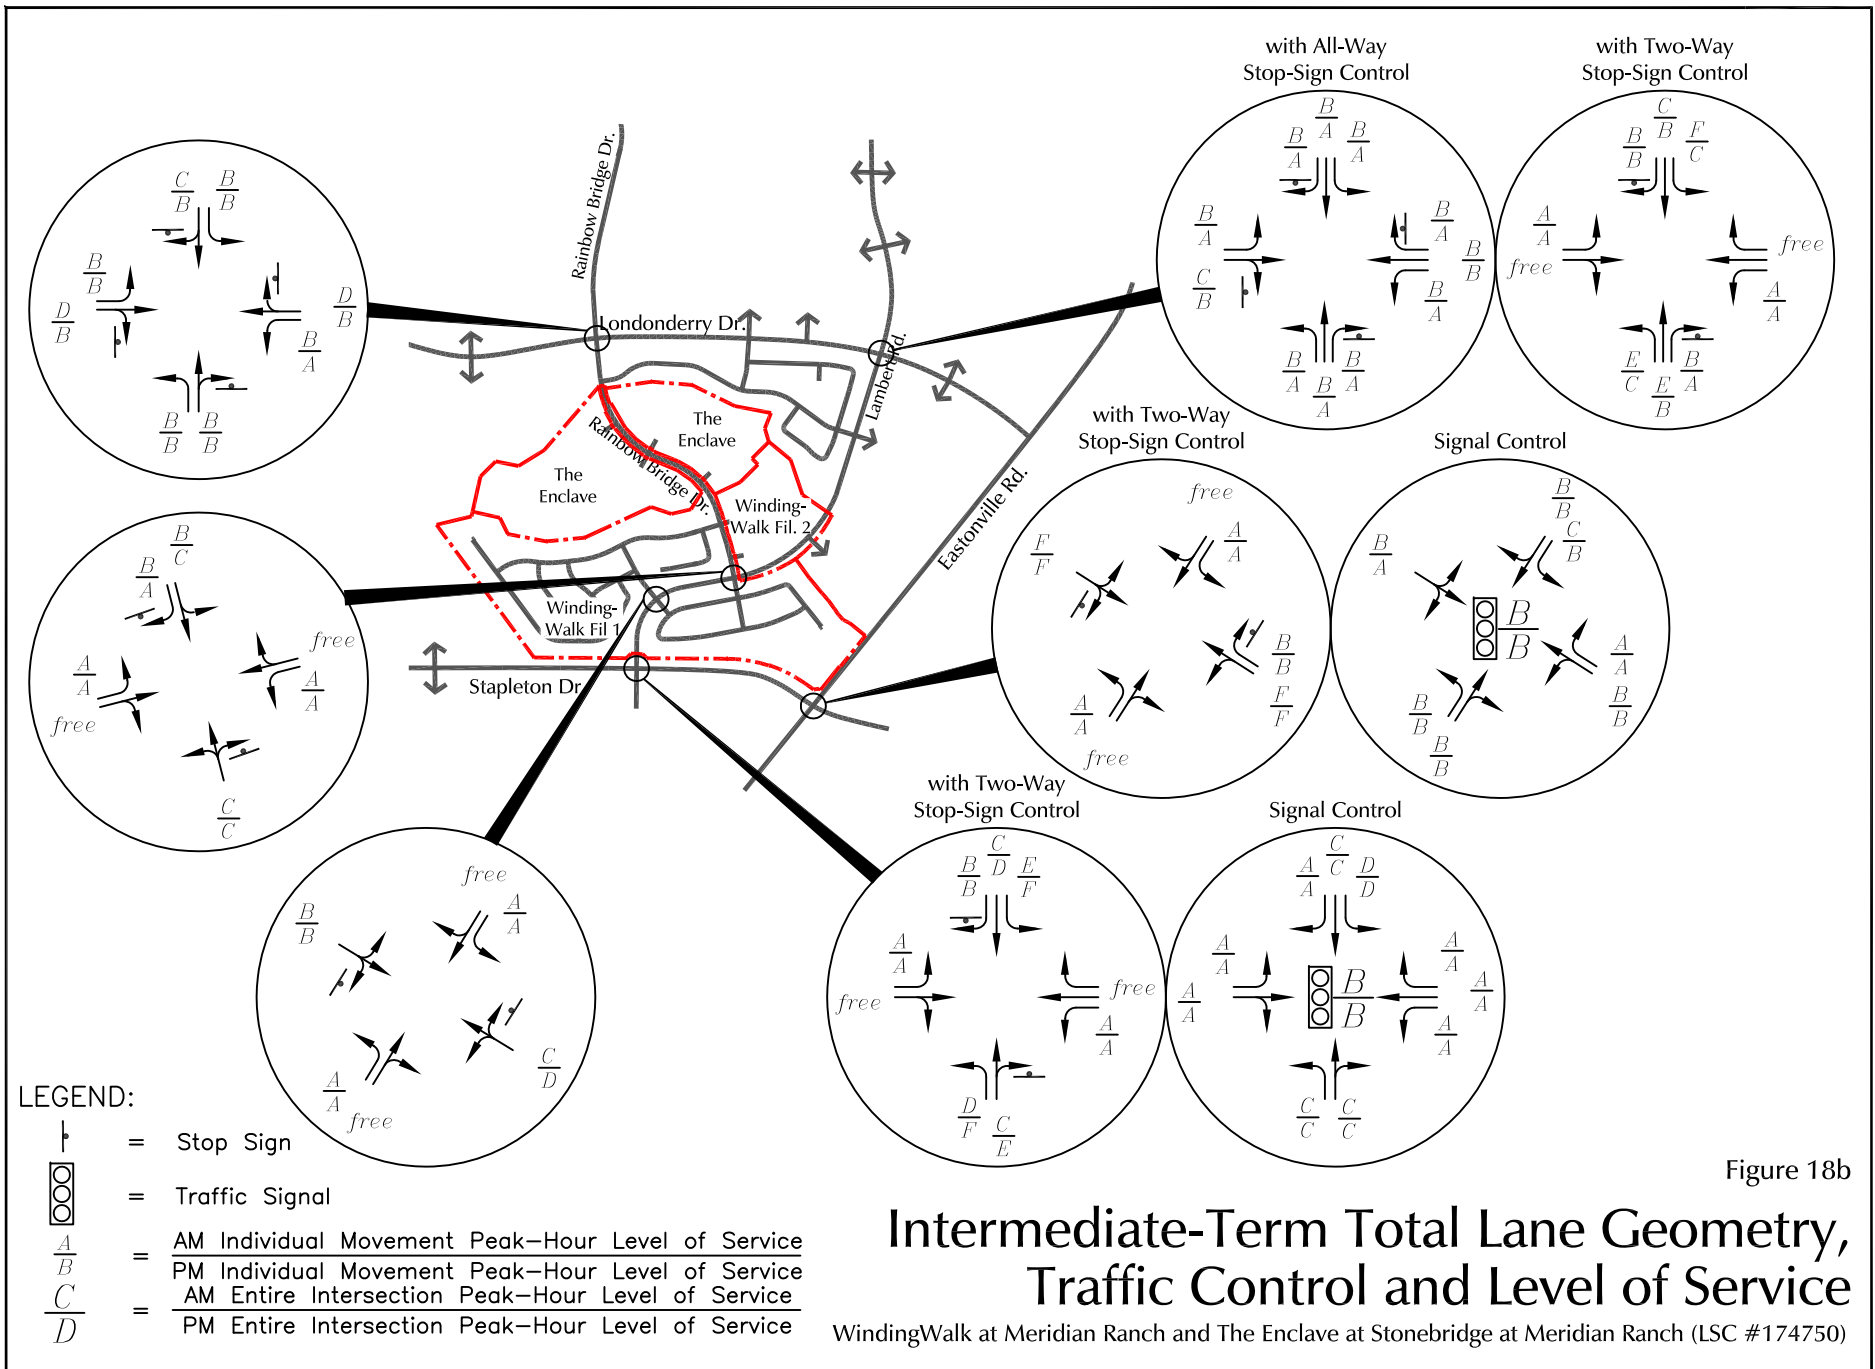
with All-Way Stop-Sign Control

with Two-Way Stop-Sign Control

$\frac{C}{B}$ $\frac{B}{B}$ $\frac{B}{B}$ $\frac{D}{B}$ $\frac{D}{B}$ $\frac{B}{A}$ $\frac{B}{B}$ $\frac{B}{B}$

Rainbow Bridge Dr.

Londonderry Dr.

Lambert Rd.

$\frac{B}{A}$ $\frac{B}{A}$ $\frac{B}{A}$ $\frac{B}{A}$ $\frac{B}{A}$ $\frac{C}{B}$ $\frac{B}{B}$ $\frac{B}{A}$ $\frac{B}{A}$ $\frac{B}{A}$ $\frac{B}{A}$

$\frac{C}{B}$ $\frac{B}{B}$ $\frac{F}{C}$ $\frac{A}{A}$ free free $\frac{A}{A}$ $\frac{E}{C}$ $\frac{E}{B}$ $\frac{B}{A}$

The Enclave

The Enclave

Rainbow Bridge Dr.

Winding-Walk Fil. 2

Winding-Walk Fil 1

Stapleton Dr.

Eastonville Rd.

with Two-Way Stop-Sign Control

Signal Control

$\frac{B}{C}$ $\frac{B}{A}$ free $\frac{A}{A}$ $\frac{A}{A}$ free $\frac{C}{C}$

free $\frac{F}{F}$ $\frac{A}{A}$ $\frac{B}{B}$ $\frac{F}{F}$ $\frac{A}{A}$ free

$\frac{B}{B}$ $\frac{B}{A}$ $\frac{C}{B}$ $\frac{B}{B}$ $\frac{A}{A}$ $\frac{B}{B}$ $\frac{B}{B}$ $\frac{B}{B}$

with Two-Way Stop-Sign Control

Signal Control

free $\frac{B}{B}$ $\frac{A}{A}$ $\frac{C}{D}$ $\frac{A}{A}$ free

$\frac{C}{D}$ $\frac{B}{B}$ $\frac{E}{F}$ $\frac{A}{A}$ free free $\frac{A}{A}$ $\frac{D}{F}$ $\frac{C}{E}$

$\frac{C}{C}$ $\frac{A}{A}$ $\frac{D}{D}$ $\frac{A}{A}$ $\frac{A}{A}$ $\frac{B}{B}$ $\frac{A}{A}$ $\frac{A}{A}$ $\frac{A}{A}$ $\frac{C}{C}$ $\frac{C}{C}$

LEGEND:
= Stop Sign
= Traffic Signal
$\frac{A}{B}$ = $\frac{\text{AM Individual Movement Peak–Hour Level of Service}}{\text{PM Individual Movement Peak–Hour Level of Service}}$
$\frac{C}{D}$ = $\frac{\text{AM Entire Intersection Peak–Hour Level of Service}}{\text{PM Entire Intersection Peak–Hour Level of Service}}$

Figure 18b

Intermediate-Term Total Lane Geometry, Traffic Control and Level of Service

WindingWalk at Meridian Ranch and The Enclave at Stonebridge at Meridian Ranch (LSC #174750)